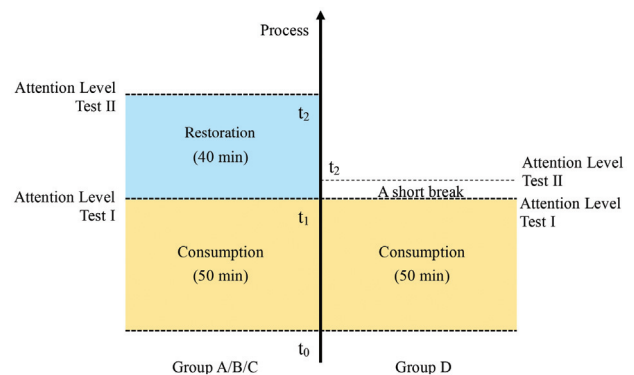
Process

Attention Level Test II

$t_2$

Restoration (40 min)

$t_2$

Attention Level Test II

A short break

Attention Level Test I

Attention Level Test I

$t_1$

Consumption (50 min)

Consumption (50 min)

$t_0$

Group A/B/C

Group D